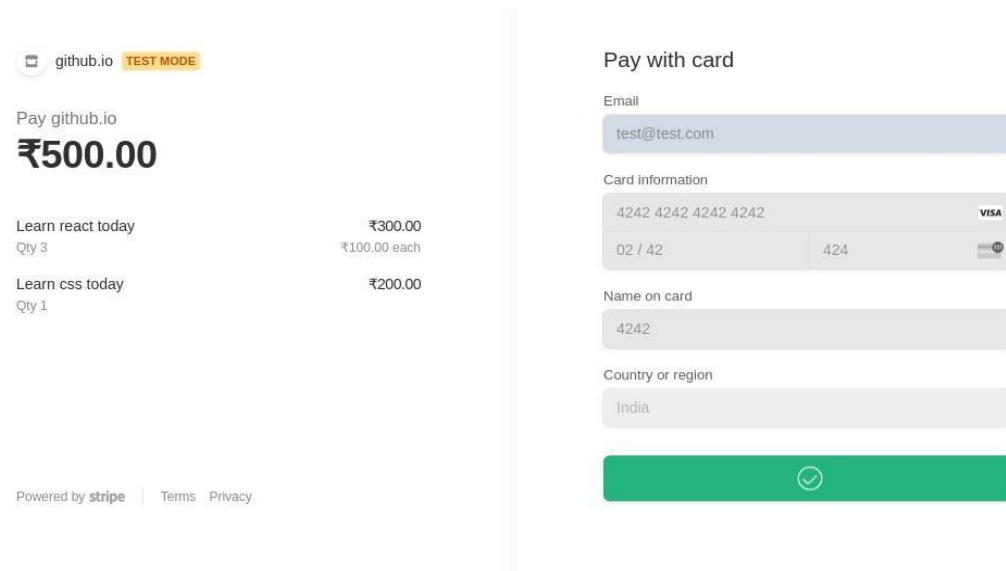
github.io TEST MODE

Pay github.io

₹500.00

Learn react today ₹300.00
Qty 3 ₹100.00 each

Learn css today ₹200.00
Qty 1

Powered by stripe | Terms Privacy

Pay with card

Email

test@test.com

Card information

4242 4242 4242 4242 VISA

02 / 42 424

Name on card

4242

Country or region

India